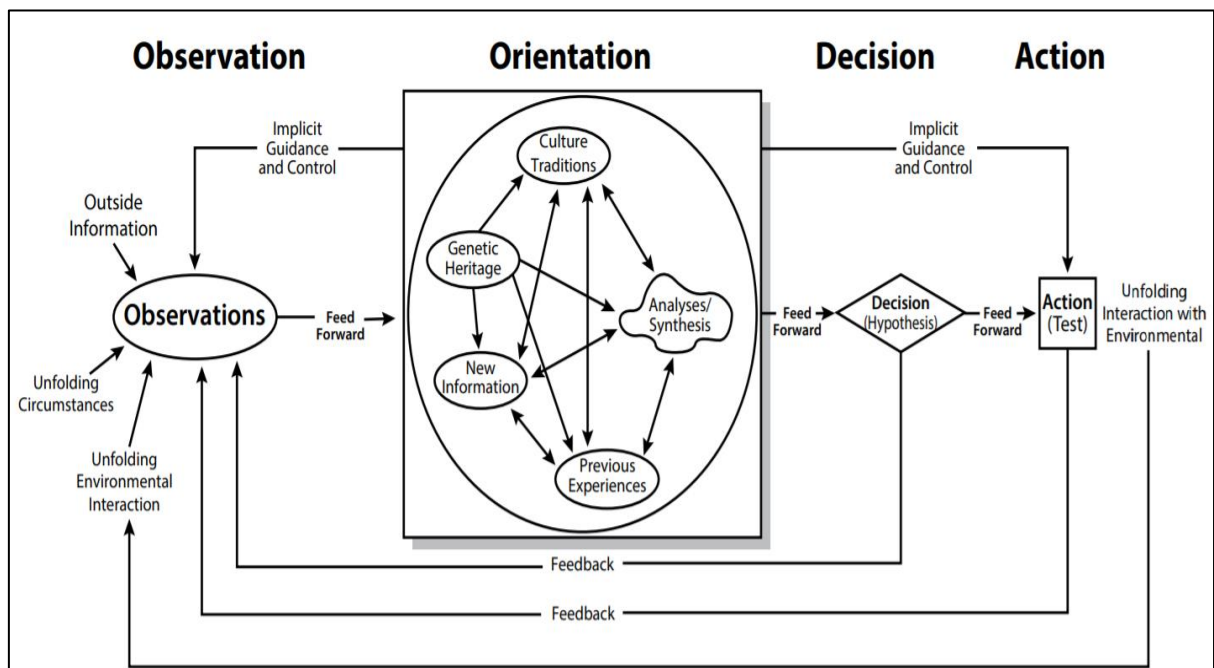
Observation

Orientation

Decision

Action

Implicit Guidance and Control

Outside Information

Observations

Unfolding Circumstances

Unfolding Environmental Interaction

Feed Forward

Culture Traditions

Genetic Heritage

Analyses/ Synthesis

New Information

Previous Experiences

Implicit Guidance and Control

Feed Forward

Decision (Hypothesis)

Feed Forward

Action (Test)

Unfolding Interaction with Environmental

Feedback

Feedback